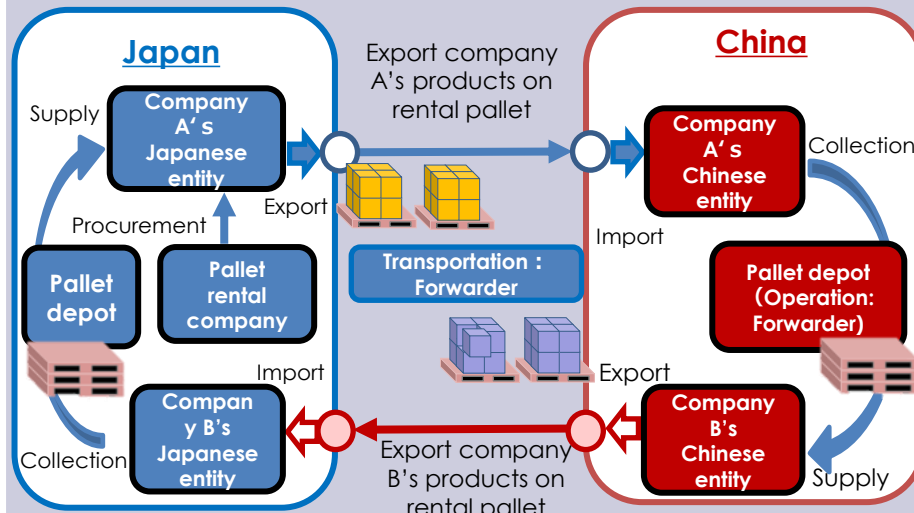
Japan

Supply

Company A' s Japanese entity

Export

Procurement

Pallet depot

Pallet rental company

Import

Compan y B's Japanese entity

Collection

Export company A's products on rental pallet

Transportation : Forwarder

Export company B's products on rental pallet

China

Company A' s Chinese entity

Collection

Import

Pallet depot (Operation: Forwarder)

Export

Company B's Chinese entity

Supply